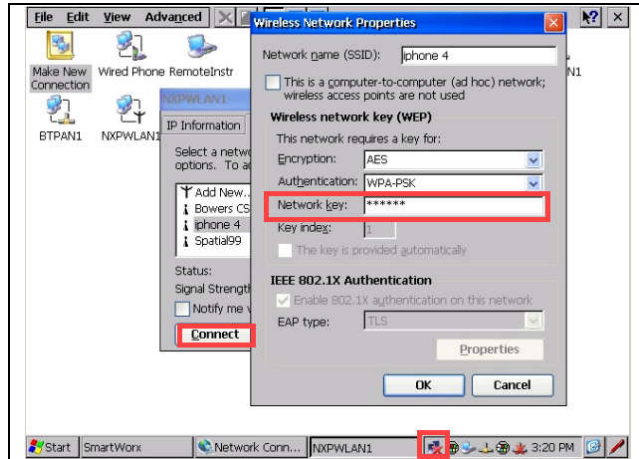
File Edit View Advanced

Make New Connection
Wired Phone
RemoteInstr
BTPAN1
NXPWLAN1
N1

NXPWLAN1
IP Information
Select a netw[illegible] options. To a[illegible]
Add New...
Bowers CS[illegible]
iphone 4
Spatial99
Status:
Signal Strength
Notify me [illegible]
Connect

Wireless Network Properties
Network name (SSID): iphone 4
This is a computer-to-computer (ad hoc) network; wireless access points are not used
Wireless network key (WEP)
This network requires a key for:
Encryption: AES
Authentication: WPA-PSK
Network key: ******
Key index: 1
The key is provided automatically
IEEE 802.1X Authentication
Enable 802.1X authentication on this network
EAP type: TLS
Properties
OK
Cancel

Start SmartWorx Network Conn... NXPWLAN1 3:20 PM